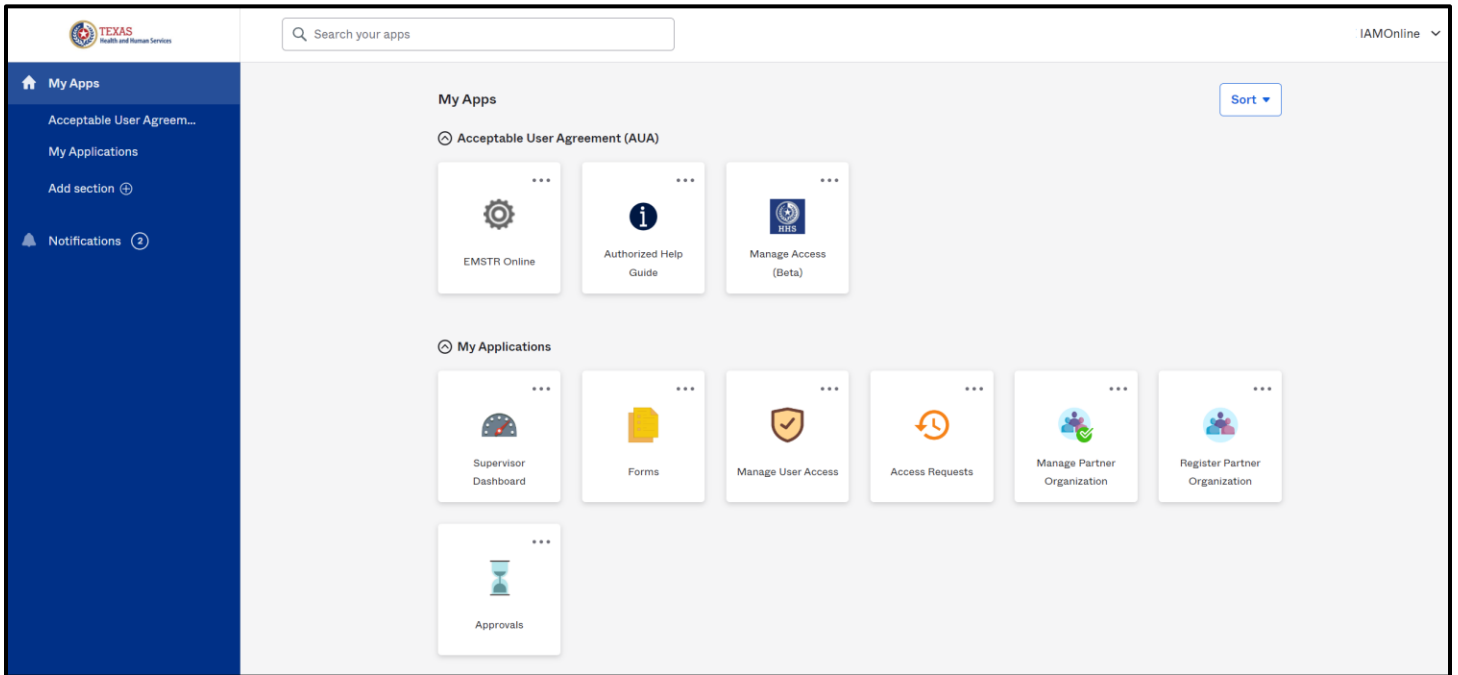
TEXAS
Health and Human Services

Search your apps

IAMOnline

My Apps
Acceptable User Agreem...
My Applications
Add section
Notifications 2

My Apps

Sort

Acceptable User Agreement (AUA)

EMSTR Online

Authorized Help Guide

HHS

Manage Access (Beta)

My Applications

Supervisor Dashboard

Forms

Manage User Access

Access Requests

Manage Partner Organization

Register Partner Organization

Approvals